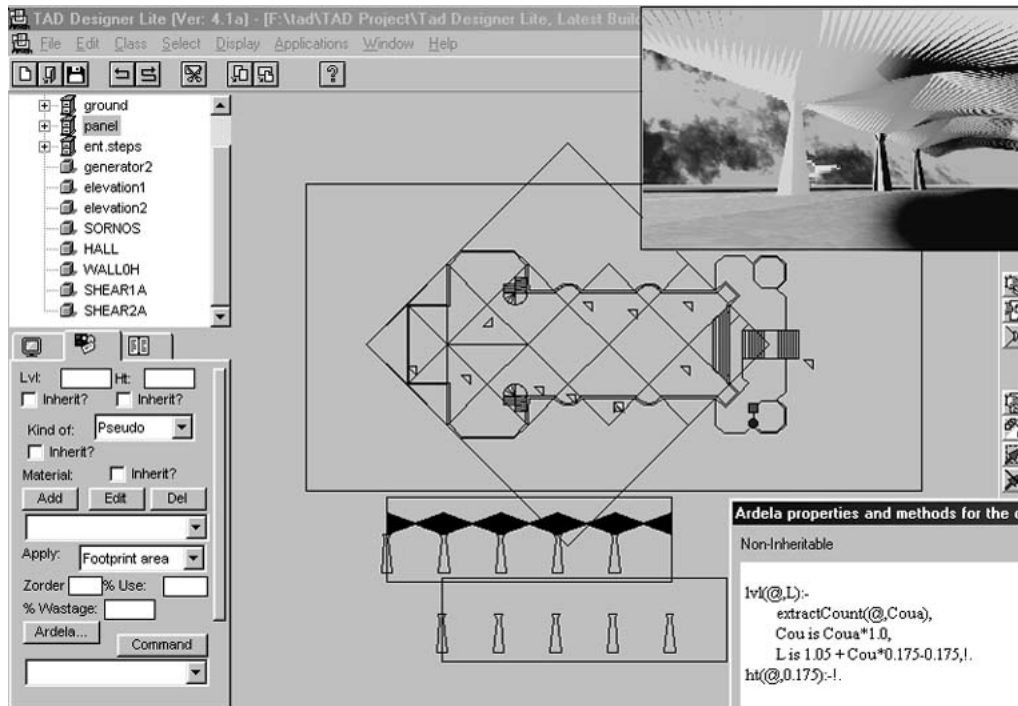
TAD Designer Lite (Ver: 4.1a) - [F:\tad\TAD Project\Tad Designer Lite, Latest Buil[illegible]

File Edit Class Select Display Applications Window Help

ground
panel
ent.steps
generator2
elevation1
elevation2
SORNOS
HALL
WALL0H
SHEAR1A
SHEAR2A

Lvl: Ht:
Inherit? Inherit?
Kind of: Pseudo
Inherit?
Material: Inherit?
Add Edit Del
Apply: Footprint area
Zorder % Use:
% Wastage:
Ardela...
Command

Ardela properties and methods for the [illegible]

Non-Inheritable

lvl(@,L):-
extractCount(@,Coua),
Cou is Coua*1.0,
L is 1.05 + Cou*0.175-0.175,!.
ht(@,0.175):-!.